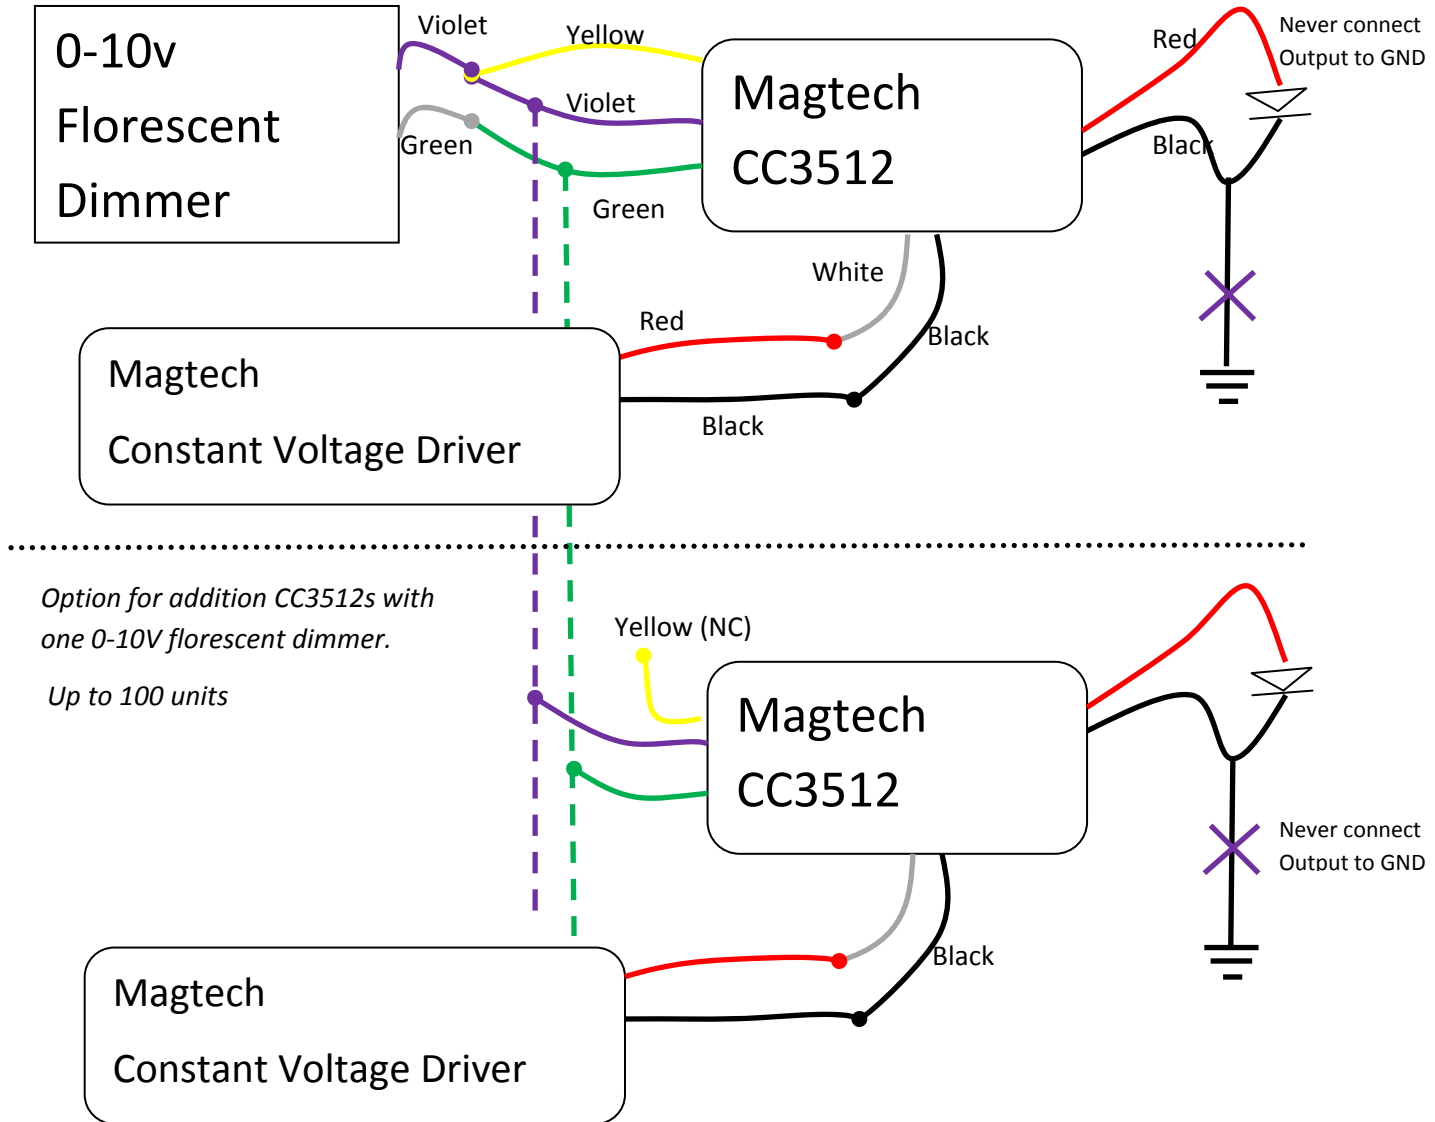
0-10v
Florescent
Dimmer

Violet

Yellow

Violet

Green

Green

Magtech
CC3512

Red

Never connect
Output to GND

Black

White

Red

Black

Magtech
Constant Voltage Driver

Black

Option for addition CC3512s with one 0-10V florescent dimmer.

Up to 100 units

Yellow (NC)

Magtech
CC3512

Never connect
Output to GND

Black

Magtech
Constant Voltage Driver